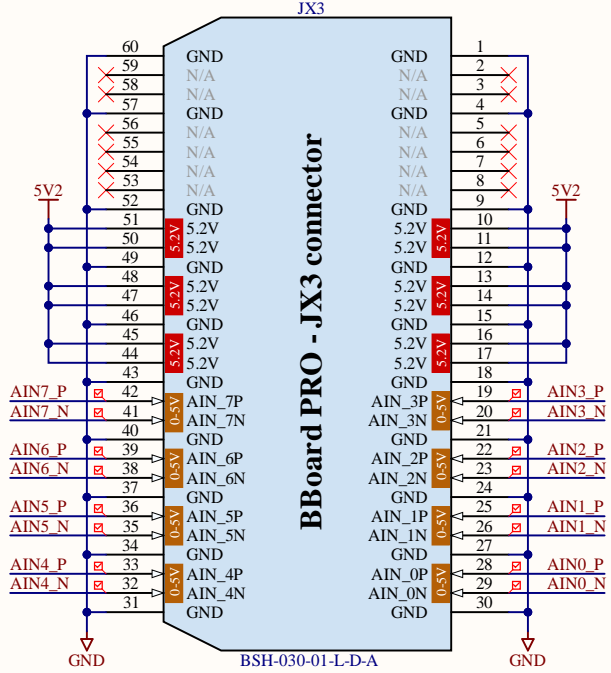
JX3

BBoard PRO - JX3 connector

| | | | | |
|---|---|---|---|---|
| 60 | GND | GND | 1 | |
| 59 | N/A | N/A | 2 | |
| 58 | N/A | N/A | 3 | |
| 57 | GND | GND | 4 | |
| 56 | N/A | N/A | 5 | |
| 55 | N/A | N/A | 6 | |
| 54 | N/A | N/A | 7 | |
| 53 | N/A | N/A | 8 | |
| 52 | GND | GND | 9 | |
| 51 | 5.2V | 5.2V | 10 | |
| 50 | 5.2V | 5.2V | 11 | |
| 49 | GND | GND | 12 | |
| 48 | 5.2V | 5.2V | 13 | |
| 47 | 5.2V | 5.2V | 14 | |
| 46 | GND | GND | 15 | |
| 45 | 5.2V | 5.2V | 16 | |
| 44 | 5.2V | 5.2V | 17 | |
| 43 | GND | GND | 18 | |
| AIN7_P 42 | AIN_7P | AIN_3P | 19 | AIN3_P |
| AIN7_N 41 | AIN_7N | AIN_3N | 20 | AIN3_N |
| 40 | GND | GND | 21 | |
| AIN6_P 39 | AIN_6P | AIN_2P | 22 | AIN2_P |
| AIN6_N 38 | AIN_6N | AIN_2N | 23 | AIN2_N |
| 37 | GND | GND | 24 | |
| AIN5_P 36 | AIN_5P | AIN_1P | 25 | AIN1_P |
| AIN5_N 35 | AIN_5N | AIN_1N | 26 | AIN1_N |
| 34 | GND | GND | 27 | |
| AIN4_P 33 | AIN_4P | AIN_0P | 28 | AIN0_P |
| AIN4_N 32 | AIN_4N | AIN_0N | 29 | AIN0_N |
| 31 | GND | GND | 30 | |

5V2 5V2

5.2V 5.2V 5.2V 5.2V 5.2V 5.2V

0-5V 0-5V 0-5V 0-5V 0-5V 0-5V 0-5V 0-5V

GND GND

BSH-030-01-L-D-A